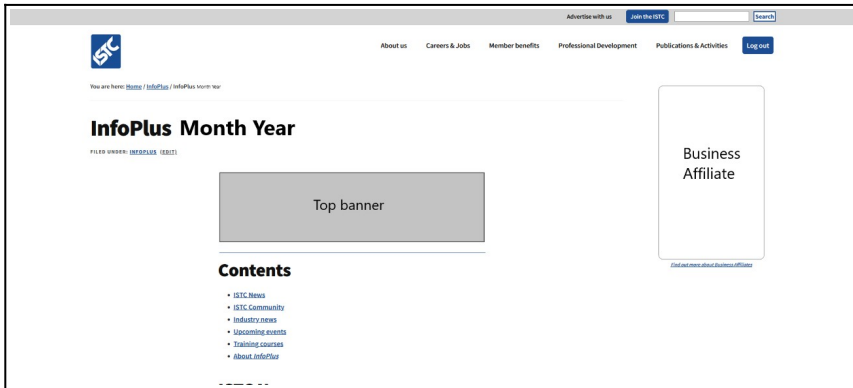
Advertise with us Join the ISTC Search

ISTC

About us Careers & Jobs Member benefits Professional Development Publications & Activities Log out

You are here: Home / InfoPlus / InfoPlus Month Year

InfoPlus Month Year

FILED UNDER: INFOPLUS (EDIT)

Top banner

Contents

- ISTC News
- ISTC Community
- Industry news
- Upcoming events
- Training courses
- About InfoPlus

Business Affiliate

Find out more about Business Affiliates